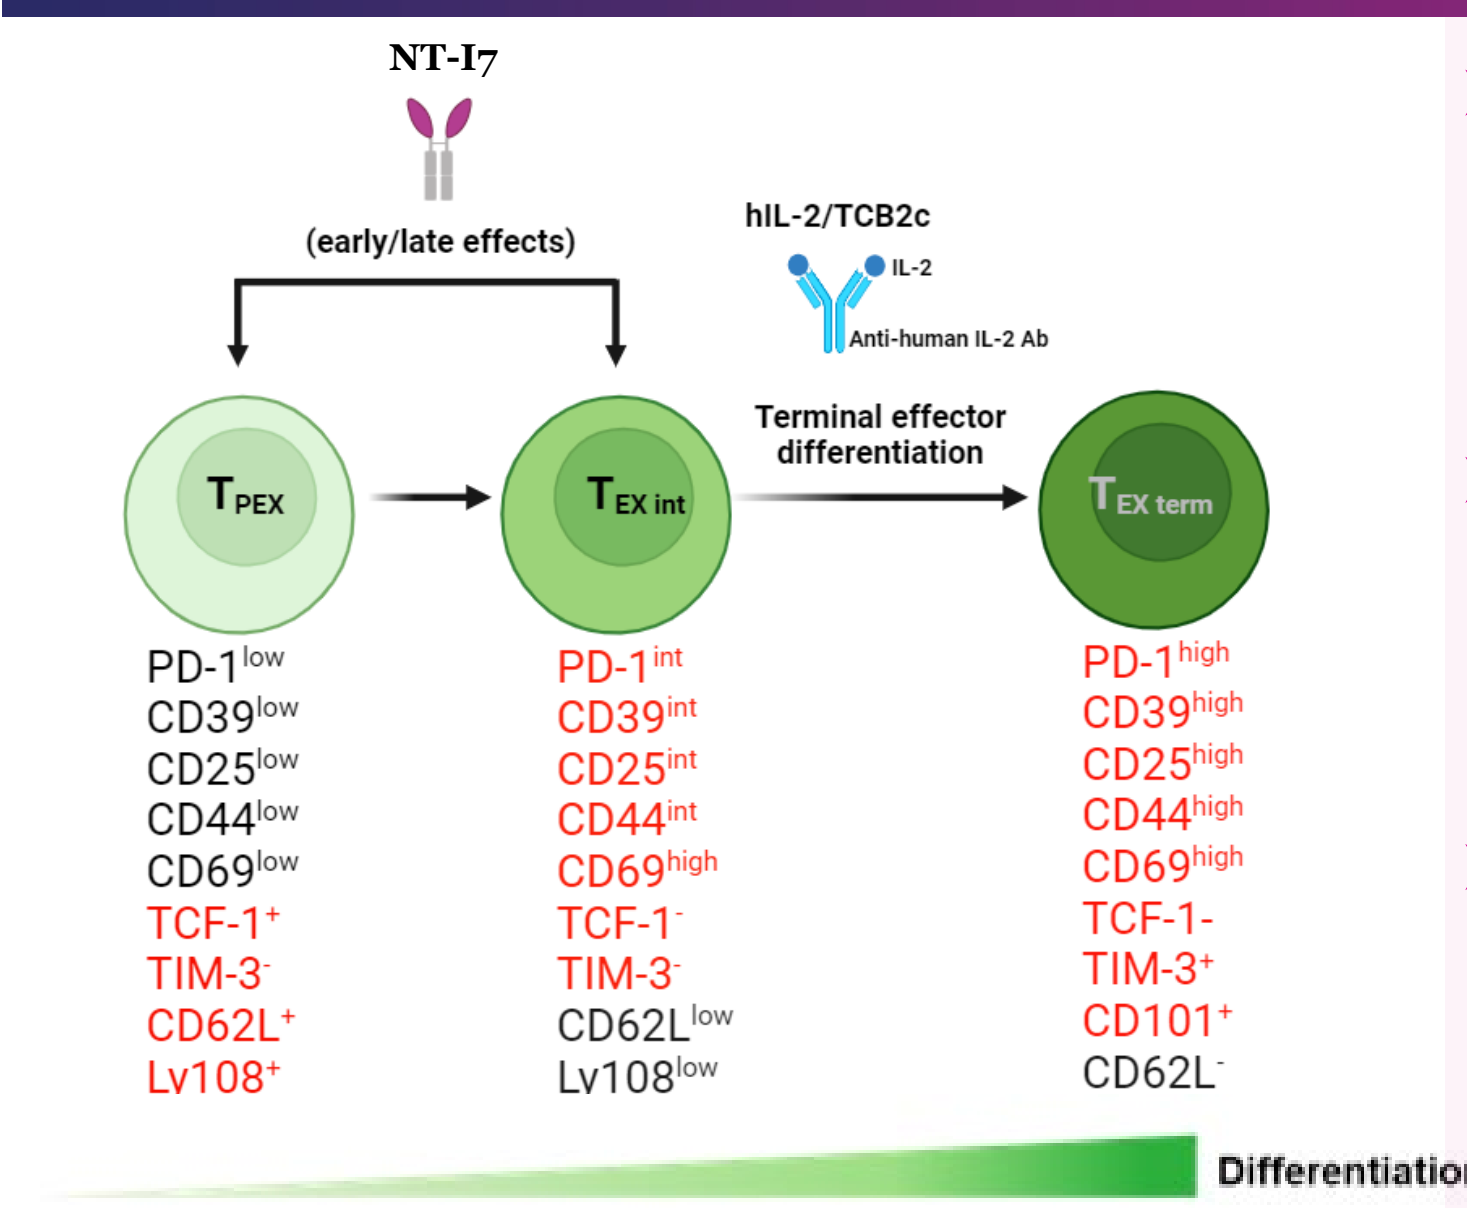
NT-I7

(early/late effects)

hIL-2/TCB2c

IL-2

Anti-human IL-2 Ab

Terminal effector differentiation

$T_{PEX}$

$T_{EX\ int}$

$T_{EX\ term}$

PD-1$^{low}$
CD39$^{low}$
CD25$^{low}$
CD44$^{low}$
CD69$^{low}$
TCF-1$^{+}$
TIM-3$^{-}$
CD62L$^{+}$
Lv108$^{+}$

PD-1$^{int}$
CD39$^{int}$
CD25$^{int}$
CD44$^{int}$
CD69$^{high}$
TCF-1$^{-}$
TIM-3$^{-}$
CD62L$^{low}$
Lv108$^{low}$

PD-1$^{high}$
CD39$^{high}$
CD25$^{high}$
CD44$^{high}$
CD69$^{high}$
TCF-1-
TIM-3$^{+}$
CD101$^{+}$
CD62L$^{-}$

Differentiatio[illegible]